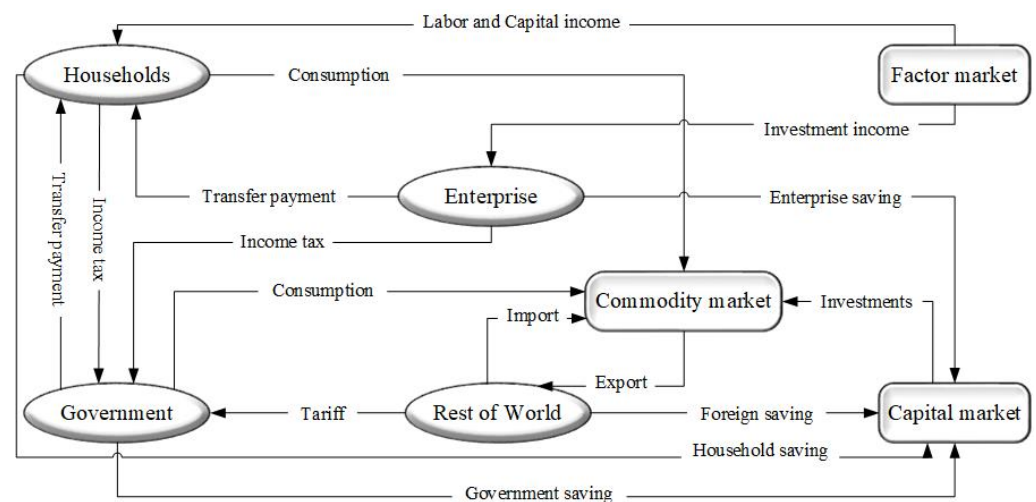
Labor and Capital income

Households

Consumption

Factor market

Investment income

Transfer payment

Income tax

Transfer payment

Enterprise

Enterprise saving

Income tax

Consumption

Commodity market

Investments

Import

Export

Government

Tariff

Rest of World

Foreign saving

Capital market

Household saving

Government saving